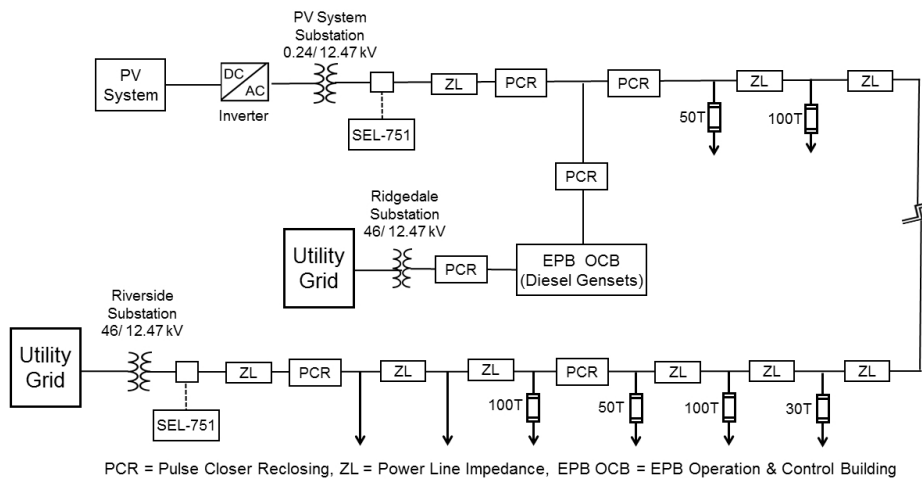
PV System Substation 0.24/ 12.47 kV

PV System

DC

AC

Inverter

SEL-751

ZL

PCR

PCR

ZL

ZL

50T

100T

PCR

Ridgedale Substation 46/ 12.47 kV

Utility Grid

PCR

EPB OCB (Diesel Gensets)

Riverside Substation 46/ 12.47 kV

Utility Grid

SEL-751

ZL

PCR

ZL

ZL

PCR

ZL

ZL

ZL

100T

50T

100T

30T

PCR = Pulse Closer Reclosing, ZL = Power Line Impedance, EPB OCB = EPB Operation & Control Building